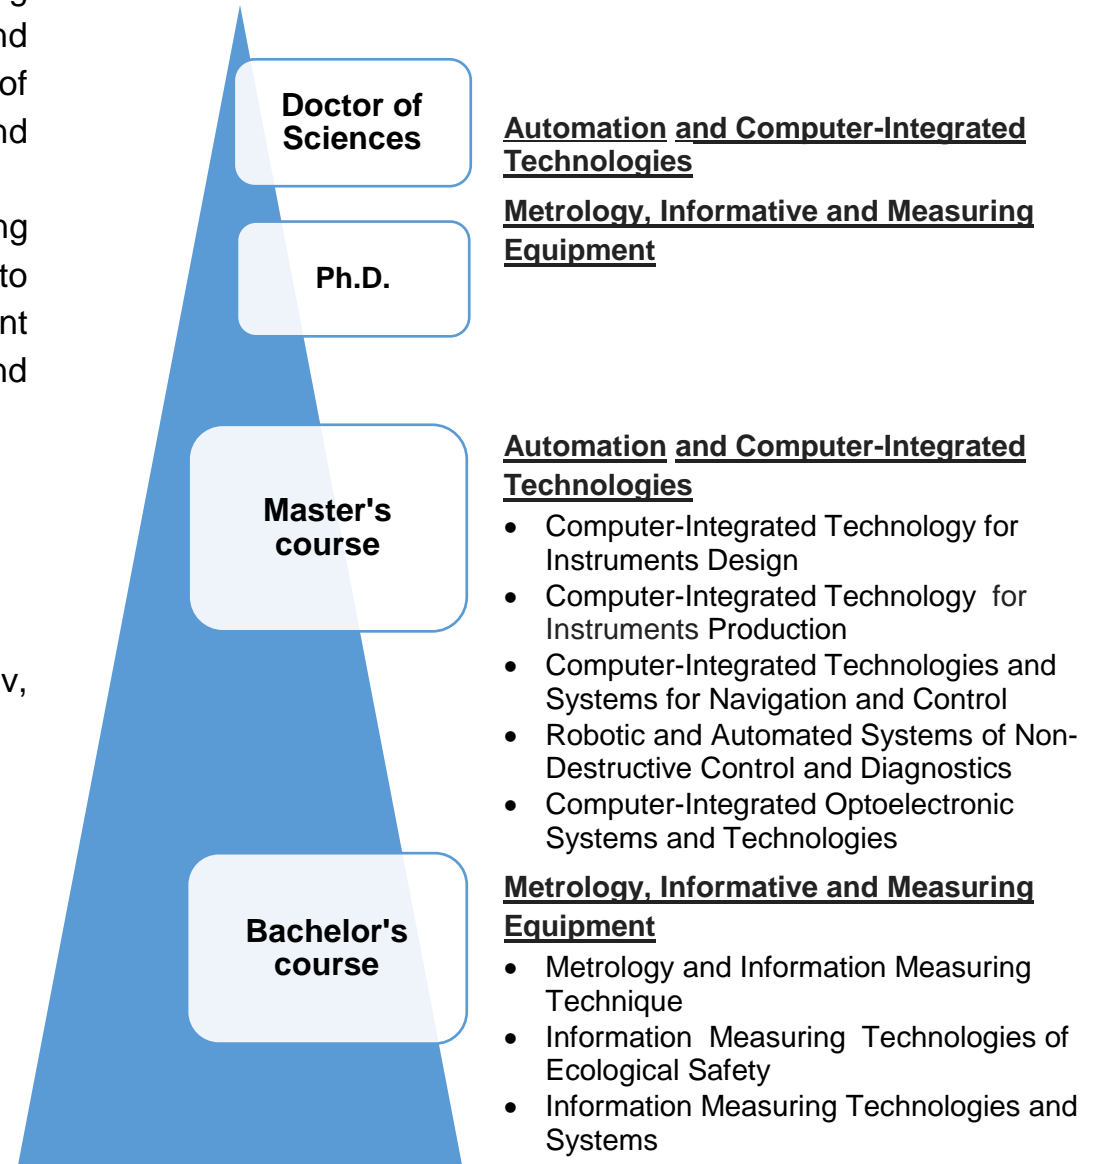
nd
of
nd

ng
to
nt
nd

v,

Doctor of Sciences

Ph.D.

Master's course

Bachelor's course

Automation and Computer-Integrated Technologies

Metrology, Informative and Measuring Equipment

Automation and Computer-Integrated Technologies

- Computer-Integrated Technology for Instruments Design
- Computer-Integrated Technology for Instruments Production
- Computer-Integrated Technologies and Systems for Navigation and Control
- Robotic and Automated Systems of Non-Destructive Control and Diagnostics
- Computer-Integrated Optoelectronic Systems and Technologies

Metrology, Informative and Measuring Equipment

- Metrology and Information Measuring Technique
- Information Measuring Technologies of Ecological Safety
- Information Measuring Technologies and Systems